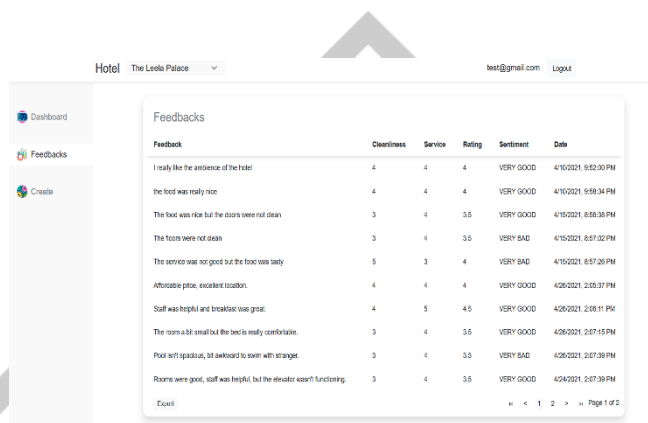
Hotel The Leela Palace

test@gmail.com Logout

Dashboard

Feedbacks

Create

Feedbacks

| Feedback | Cleanliness | Service | Rating | Sentiment | Date |
|---|---|---|---|---|---|
| I really like the ambience of the hotel | 4 | 4 | 4 | VERY GOOD | 4/10/2021, 9:52:00 PM |
| the food was really nice | 4 | 4 | 4 | VERY GOOD | 4/10/2021, 9:58:34 PM |
| The food was nice but the doors were not clean | 3 | 4 | 3.5 | VERY GOOD | 4/15/2021, 8:56:38 PM |
| The floors were not clean | 3 | 4 | 3.5 | VERY BAD | 4/15/2021, 8:57:02 PM |
| The service was not good but the food was tasty | 5 | 3 | 4 | VERY GOOD | 4/15/2021, 8:57:26 PM |
| Affordable price, excellent location. | 4 | 4 | 4 | VERY GOOD | 4/26/2021, 2:05:37 PM |
| Staff was helpful and breakfast was great. | 4 | 5 | 4.5 | VERY GOOD | 4/26/2021, 2:08:11 PM |
| The room a bit small but the bed is really comfortable. | 3 | 4 | 3.5 | VERY GOOD | 4/26/2021, 2:07:15 PM |
| Pool isn't spacious, bit awkward to swim with stranger. | 3 | 4 | 3.5 | VERY BAD | 4/26/2021, 2:07:39 PM |
| Rooms were good, staff was helpful, but the elevator wasn't functioning. | 3 | 4 | 3.5 | VERY GOOD | 4/24/2021, 2:07:39 PM |

Export

1 2 Page 1 of 2